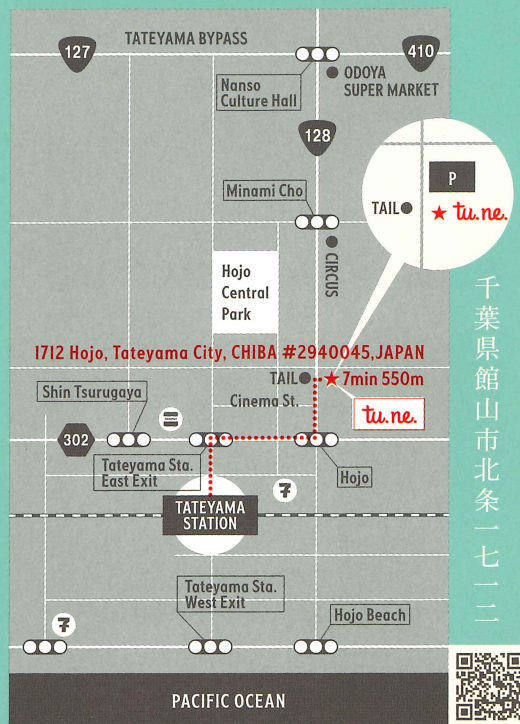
127

TATEYAMA BYPASS

410

Nanso Culture Hall

ODOYA SUPER MARKET

128

Minami Cho

CIRCUS

P

TAIL

★ tu.ne.

Hojo Central Park

1712 Hojo, Tateyama City, CHIBA #2940045,JAPAN

TAIL

★ 7min 550m

Shin Tsurugaya

Cinema St.

tu.ne.

302

Tateyama Sta. East Exit

Hojo

7

TATEYAMA STATION

Tateyama Sta. West Exit

Hojo Beach

7

PACIFIC OCEAN

千葉県館山市北条一七一二